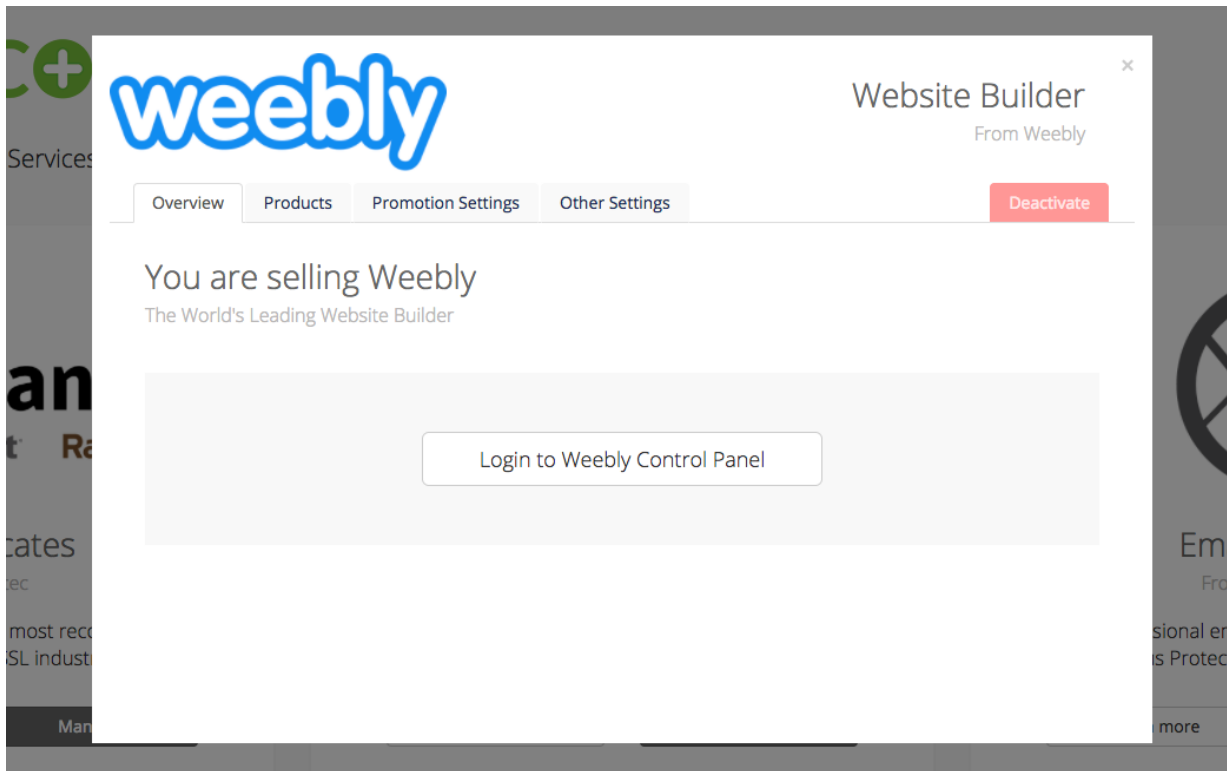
Services

an

Ra

cates

tec

most reco
SSL industi

Man

weebly

Website Builder
From Weebly

×

Overview
Products
Promotion Settings
Other Settings
Deactivate

You are selling Weebly
The World's Leading Website Builder

Login to Weebly Control Panel

Em
Fro
sional er
s Protec
more